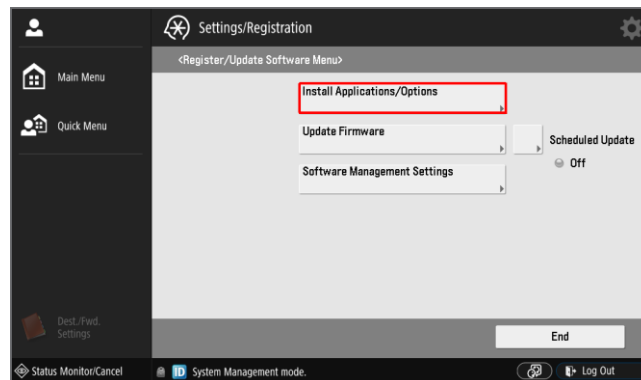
Settings/Registration

Main Menu

Quick Menu

<Register/Update Software Menu>

Install Applications/Options

Update Firmware

Scheduled Update

Off

Software Management Settings

Dest./Fwd. Settings

End

Status Monitor/Cancel

ID System Management mode.

Log Out